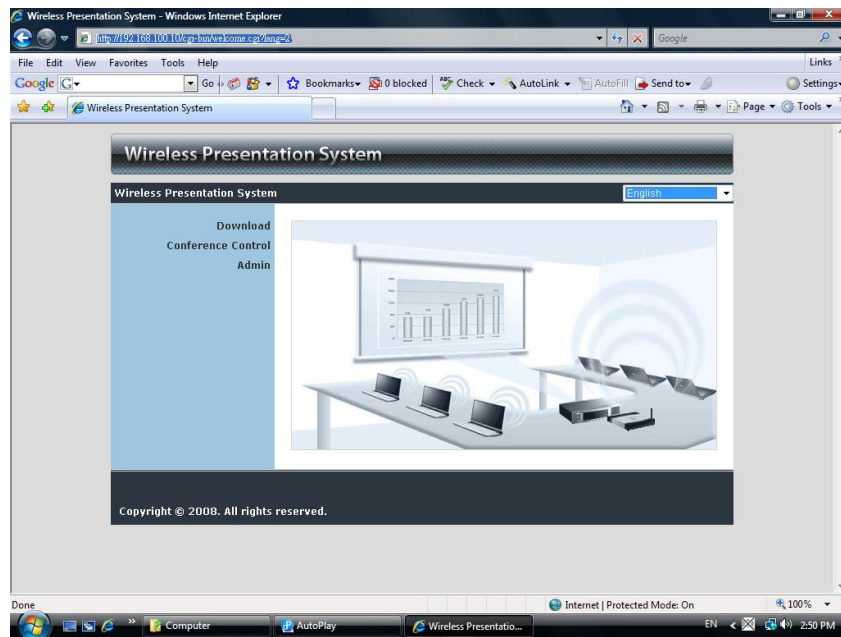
Wireless Presentation System - Windows Internet Explorer

http://192.168.100.10/cgi-bin/welcome.cgi?lang=2

Google

File Edit View Favorites Tools Help

Links

Google G Go Bookmarks 0 blocked Check AutoLink AutoFill Send to Settings

Wireless Presentation System

Page Tools

Wireless Presentation System

Wireless Presentation System

English

Download

Conference Control

Admin

Copyright © 2008. All rights reserved.

Done

Internet | Protected Mode: On

100%

Computer

AutoPlay

Wireless Presentatio...

EN

2:50 PM